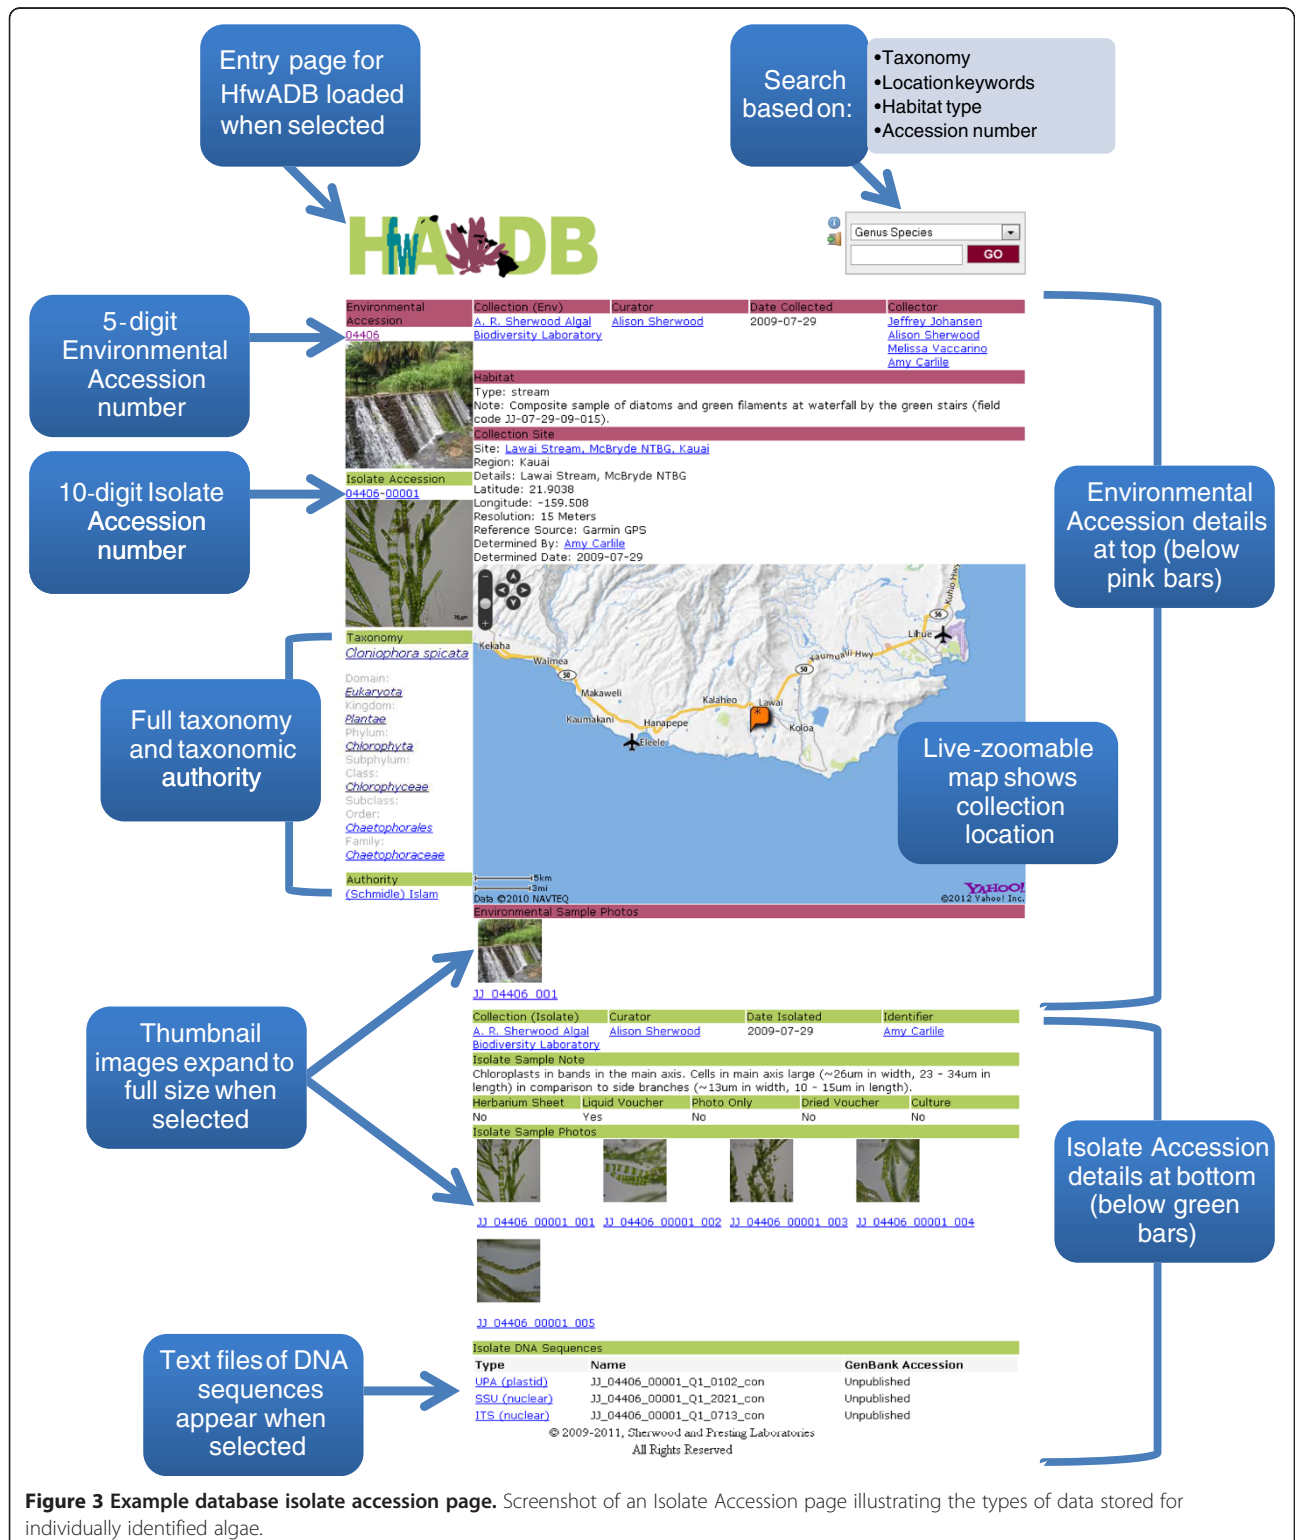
Entry page for HfwADB loaded when selected

Search based on:

•Taxonomy
•Locationkeywords
•Habitat type
•Accession number

HfwADB

Genus Species
GO

5-digit Environmental Accession number

| Environmental Accession | Collection (Env) | Curator | Date Collected | Collector |
|---|---|---|---|---|
| 04406 | A. R. Sherwood Algal Biodiversity Laboratory | Alison Sherwood | 2009-07-29 | Jeffrey Johansen Alison Sherwood Melissa Vaccarino Amy Carlile |

Habitat
Type: stream
Note: Composite sample of diatoms and green filaments at waterfall by the green stairs (field code JJ-07-29-09-015).

Collection Site
Site: Lawai Stream, McBryde NTBG, Kauai
Region: Kauai
Details: Lawai Stream, McBryde NTBG
Latitude: 21.9038
Longitude: -159.508
Resolution: 15 Meters
Reference Source: Garmin GPS
Determined By: Amy Carlile
Determined Date: 2009-07-29

10-digit Isolate Accession number

Isolate Accession
04406-00001

Environmental Accession details at top (below pink bars)

Taxonomy
Cloniophora spicata

Domain:
Eukaryota
Kingdom:
Plantae
Phylum:
Chlorophyta
Subphylum:
Class:
Chlorophyceae
Subclass:
Order:
Chaetophorales
Family:
Chaetophoraceae

Authority
(Schmidle) Islam

Full taxonomy and taxonomic authority

Kekaha Waimea Makaweli Kaumakani Hanapepe Eleele Kalaheo Lawai Koloa Lihue Kaumualii Hwy 50 Kuhio Hwy 5km 3mi Data ©2010 NAVTEQ YAHOO! ©2012 Yahoo! Inc.

Live-zoomable map shows collection location

Environmental Sample Photos
JJ_04406_001

Thumbnail images expand to full size when selected

| Collection (Isolate) | Curator | Date Isolated | Identifier |
|---|---|---|---|
| A. R. Sherwood Algal Biodiversity Laboratory | Alison Sherwood | 2009-07-29 | Amy Carlile |

Isolate Sample Note
Chloroplasts in bands in the main axis. Cells in main axis large (~26um in width, 23 - 34um in length) in comparison to side branches (~13um in width, 10 - 15um in length).

| Herbarium Sheet | Liquid Voucher | Photo Only | Dried Voucher | Culture |
|---|---|---|---|---|
| No | Yes | No | No | No |

Isolate Sample Photos
JJ_04406_00001_001 JJ_04406_00001_002 JJ_04406_00001_003 JJ_04406_00001_004
JJ_04406_00001_005

Isolate Accession details at bottom (below green bars)

Text files of DNA sequences appear when selected

Isolate DNA Sequences

| Type | Name | GenBank Accession |
|---|---|---|
| UPA (plastid) | JJ_04406_00001_Q1_0102_con | Unpublished |
| SSU (nuclear) | JJ_04406_00001_Q1_2021_con | Unpublished |
| ITS (nuclear) | JJ_04406_00001_Q1_0713_con | Unpublished |

© 2009-2011, Sherwood and Presting Laboratories
All Rights Reserved

**Figure 3 Example database isolate accession page.** Screenshot of an Isolate Accession page illustrating the types of data stored for individually identified algae.